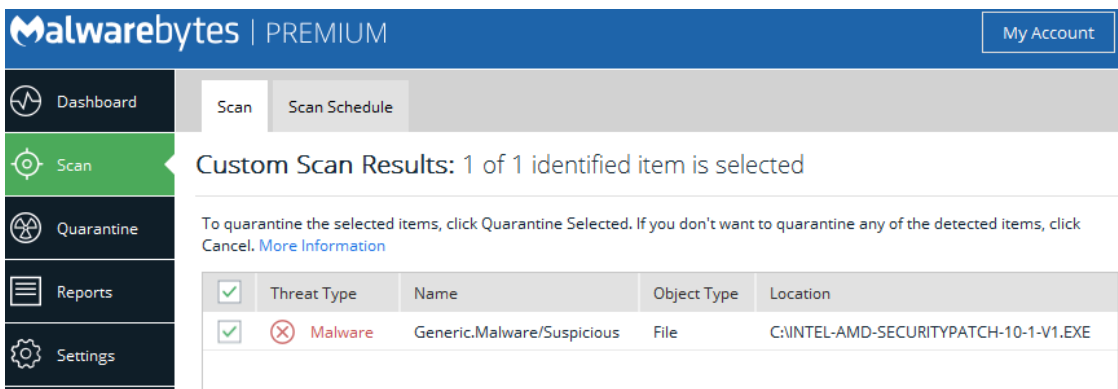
Malwarebytes | PREMIUM

My Account

Dashboard
Scan
Quarantine
Reports
Settings

Scan
Scan Schedule

Custom Scan Results: 1 of 1 identified item is selected

To quarantine the selected items, click Quarantine Selected. If you don't want to quarantine any of the detected items, click Cancel. More Information

| | Threat Type | Name | Object Type | Location |
|---|---|---|---|---|
| | Malware | Generic.Malware/Suspicious | File | C:\INTEL-AMD-SECURITYPATCH-10-1-V1.EXE |